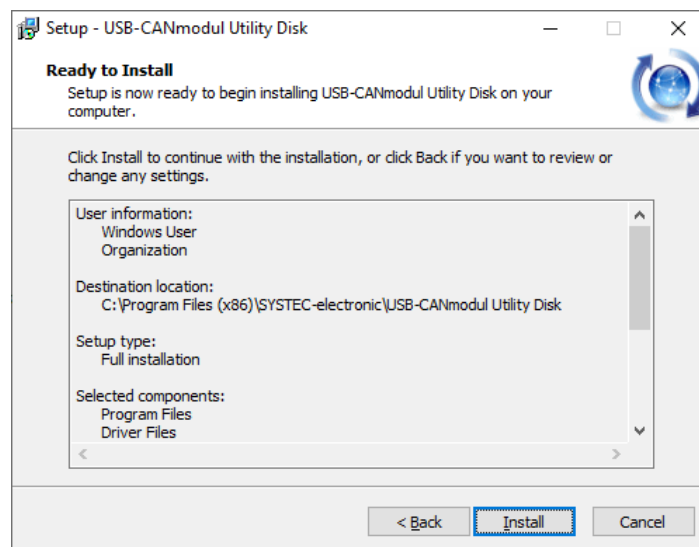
Setup - USB-CANmodul Utility Disk

Ready to Install
Setup is now ready to begin installing USB-CANmodul Utility Disk on your computer.

Click Install to continue with the installation, or click Back if you want to review or change any settings.

User information:
Windows User
Organization

Destination location:
C:\Program Files (x86)\SYSTEC-electronic\USB-CANmodul Utility Disk

Setup type:
Full installation

Selected components:
Program Files
Driver Files

< Back
Install
Cancel